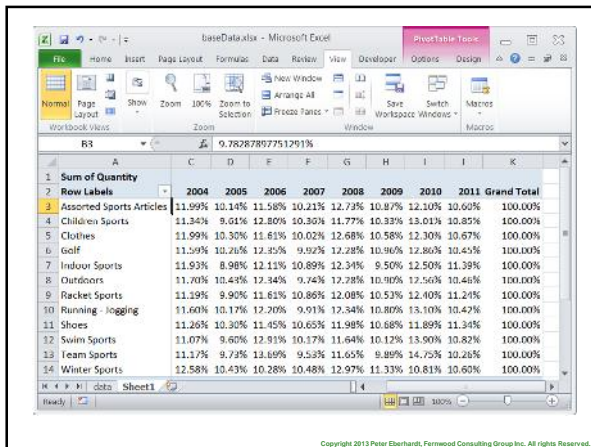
baseData.xlsx - Microsoft Excel

PivotTable Tools

File Home Insert Page Layout Formulas Data Review View Developer Options Design

Normal Page Layout Show Zoom 100% Zoom to Selection New Window Arrange All Freeze Panes Save Workspace Switch Windows Macros

Workbook Views Zoom Window Macros

B3 $f_x$ 9.78287897751291%

| | A | C | D | E | F | G | H | I | J | K |
|---|---|---|---|---|---|---|---|---|---|---|
| 1 | Sum of Quantity | | | | | | | | | |
| 2 | Row Labels | 2004 | 2005 | 2006 | 2007 | 2008 | 2009 | 2010 | 2011 | Grand Total |
| 3 | Assorted Sports Articles | 11.99% | 10.14% | 11.58% | 10.21% | 12.73% | 10.87% | 12.10% | 10.60% | 100.00% |
| 4 | Children Sports | 11.34% | 9.61% | 12.80% | 10.30% | 11.77% | 10.33% | 13.01% | 10.85% | 100.00% |
| 5 | Clothes | 11.99% | 10.30% | 11.61% | 10.02% | 12.68% | 10.58% | 12.30% | 10.67% | 100.00% |
| 6 | Golf | 11.59% | 10.26% | 12.35% | 9.92% | 12.28% | 10.96% | 12.86% | 10.45% | 100.00% |
| 7 | Indoor Sports | 11.93% | 8.98% | 12.11% | 10.89% | 12.34% | 9.50% | 12.50% | 11.39% | 100.00% |
| 8 | Outdoors | 11.70% | 10.43% | 12.34% | 9.74% | 12.78% | 10.90% | 12.56% | 10.46% | 100.00% |
| 9 | Racket Sports | 11.19% | 9.90% | 11.61% | 10.86% | 12.08% | 10.53% | 12.40% | 11.24% | 100.00% |
| 10 | Running - Jogging | 11.60% | 10.17% | 12.20% | 9.91% | 12.34% | 10.80% | 13.10% | 10.42% | 100.00% |
| 11 | Shoes | 11.26% | 10.30% | 11.45% | 10.65% | 11.98% | 10.68% | 11.89% | 11.34% | 100.00% |
| 12 | Swim Sports | 11.07% | 9.60% | 12.91% | 10.17% | 11.64% | 10.12% | 13.90% | 10.82% | 100.00% |
| 13 | Team Sports | 11.17% | 9.73% | 13.69% | 9.53% | 11.65% | 9.89% | 14.75% | 10.26% | 100.00% |
| 14 | Winter Sports | 12.58% | 10.43% | 10.28% | 10.48% | 12.97% | 11.33% | 10.81% | 10.60% | 100.00% |

data Sheet1

Ready 100%

Copyright 2013 Peter Eberhardt, Fernwood Consulting Group Inc. All rights Reserved.